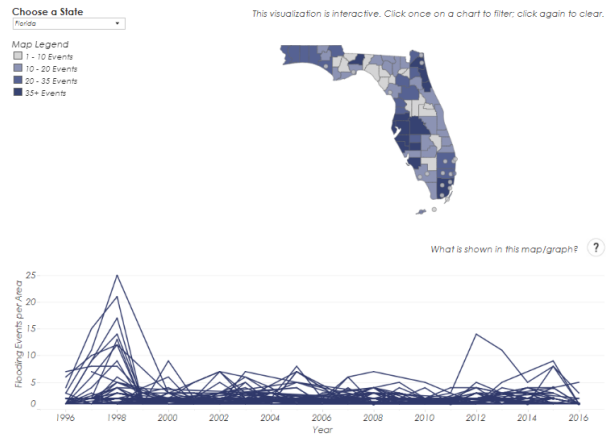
Choose a State
Florida

This visualization is interactive. Click once on a chart to filter; click again to clear.

Map Legend
1 - 10 Events
10 - 20 Events
20 - 35 Events
35+ Events

What is shown in this map/graph?
?

Flooding Events per Area
25
20
15
10
5
0
1996
1998
2000
2002
2004
2006
2008
2010
2012
2014
2016
Year